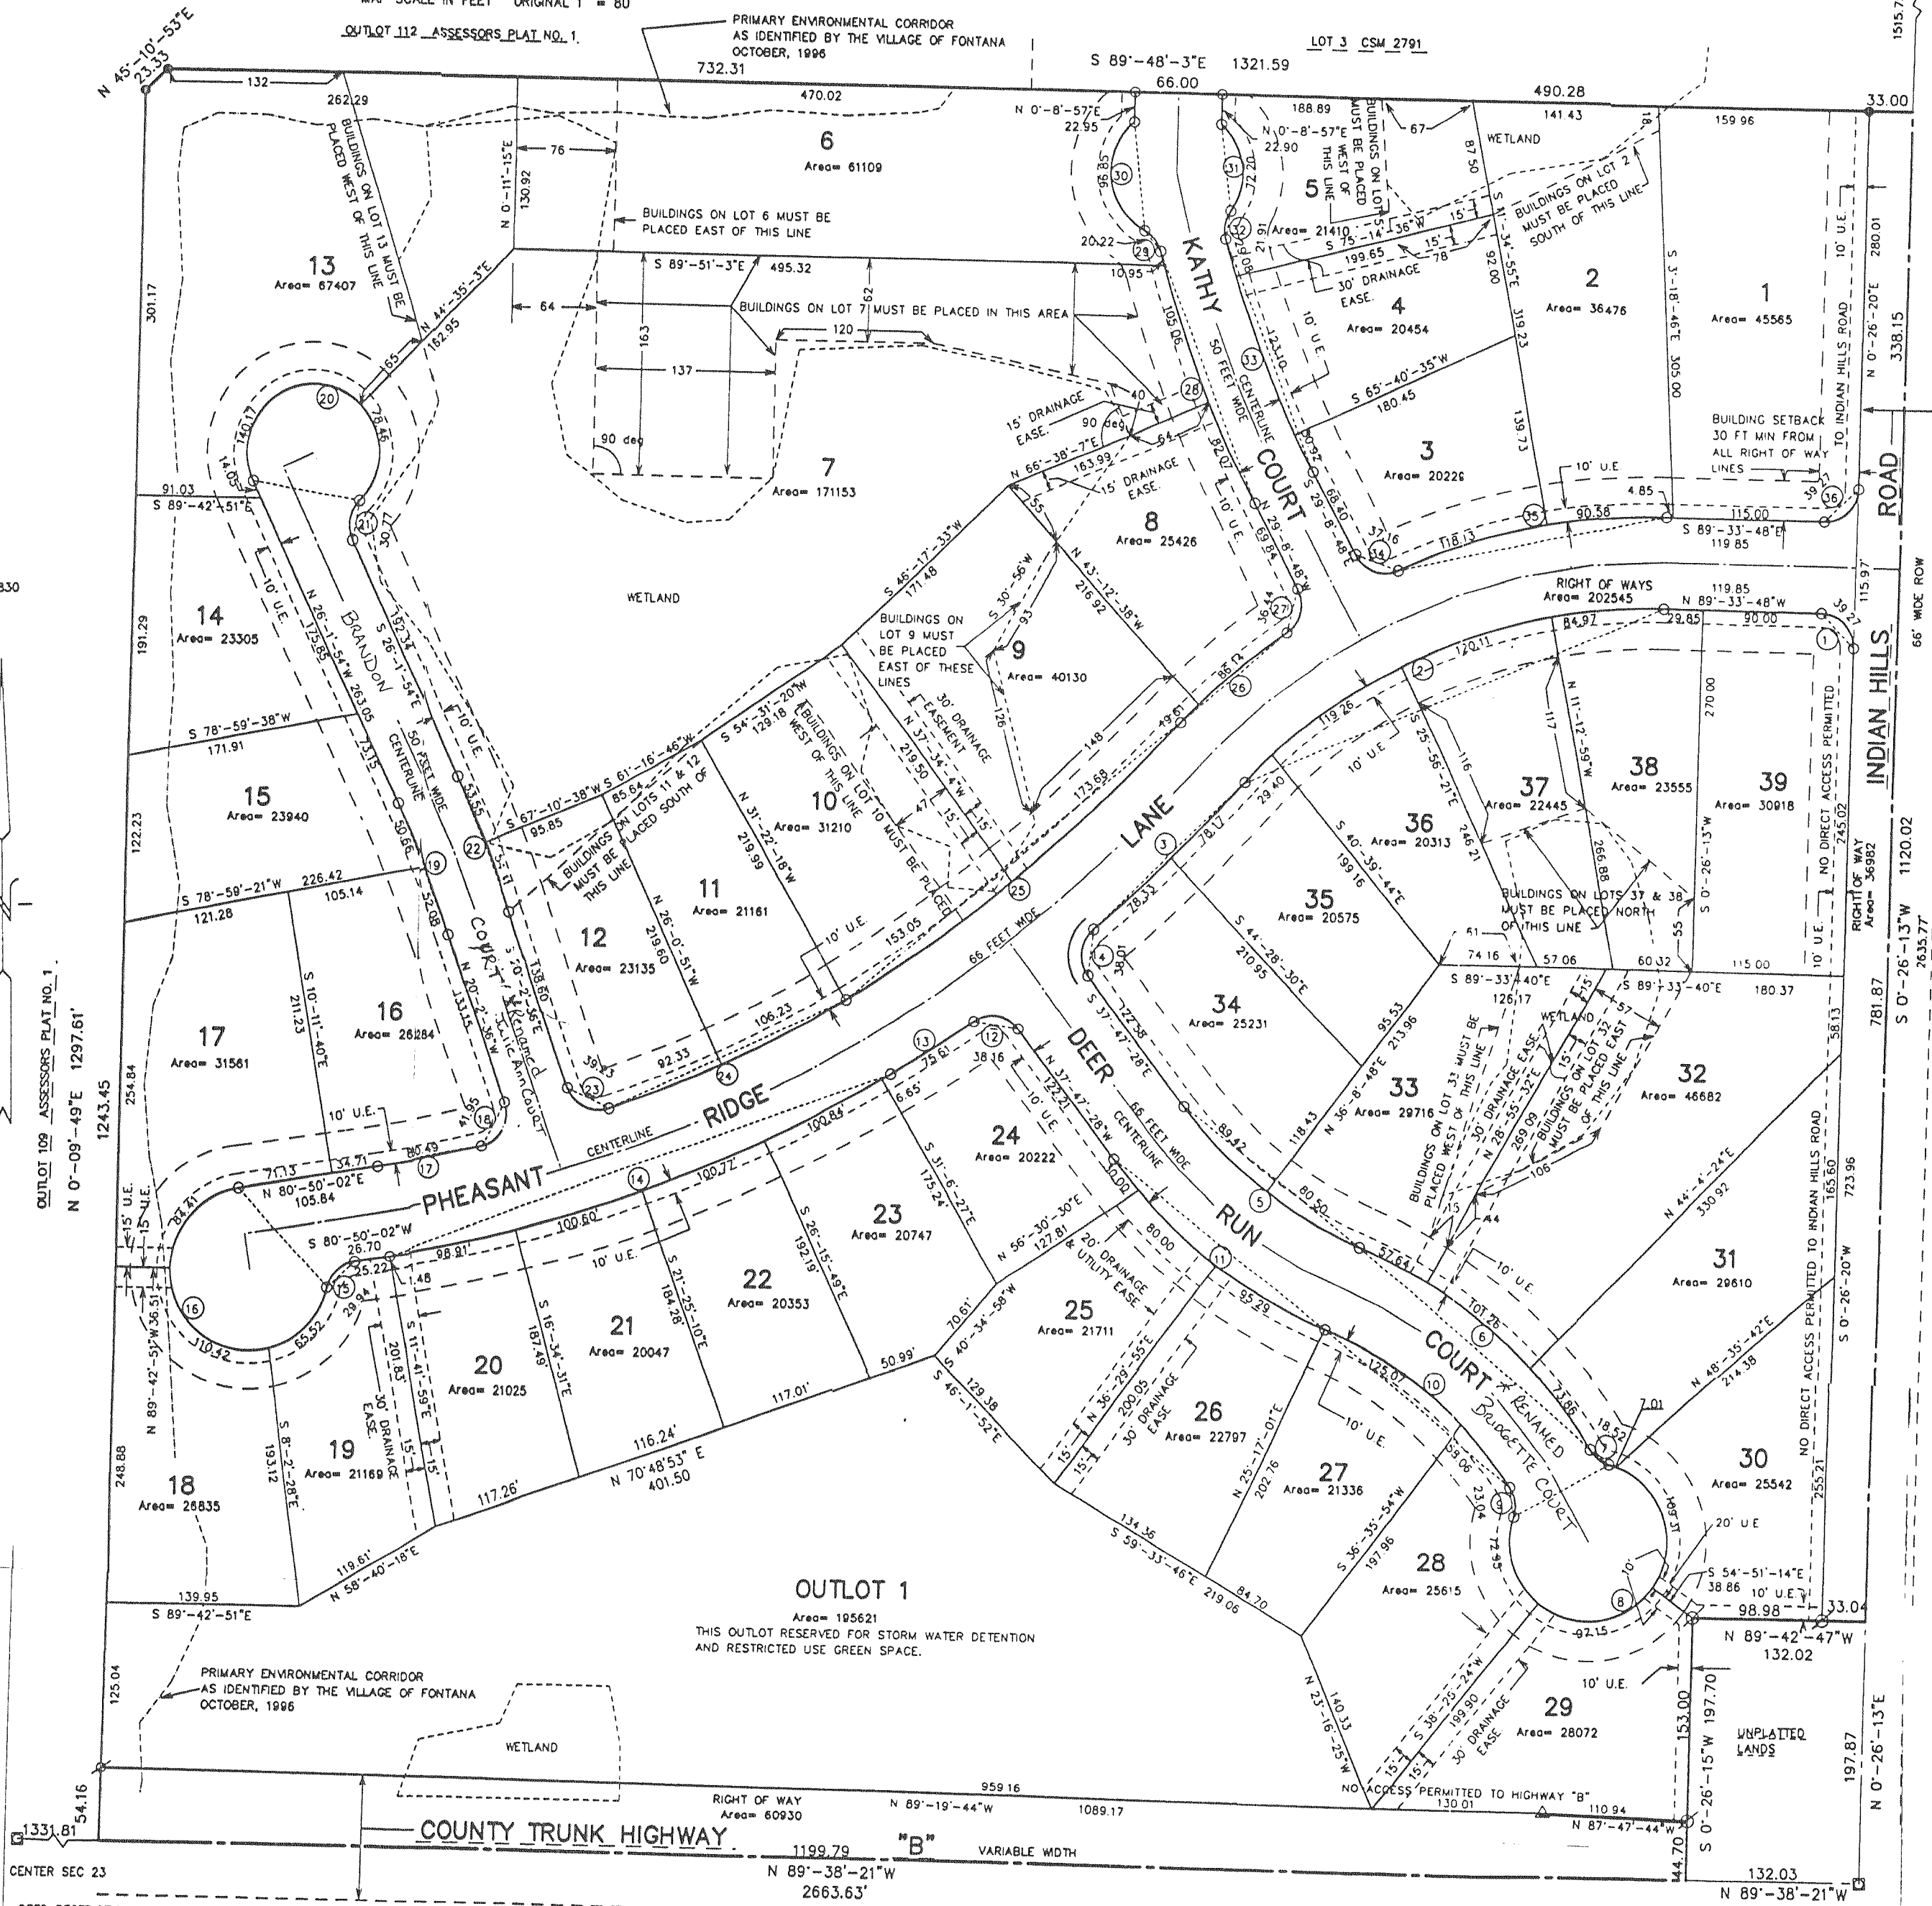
MAP SCALE IN FEET ORIGINAL 1" = 80'

OUTLOT 112 ASSESSORS PLAT NO. 1

PRIMARY ENVIRONMENTAL CORRIDOR AS IDENTIFIED BY THE VILLAGE OF FONTANA OCTOBER, 1996

LOT 3 CSM 2791

N 45°-10'-53"E 23.33

732.31

S 89°-48'-3"E 1321.59

66.00

490.28

33.00

132

262.29

470.02

188.89

141.43

159.96

6
Area= 61109

N 0°-8'-57"E 22.95

N 0°-8'-57"E 22.90

WETLAND

BUILDINGS ON LOT 13 MUST BE PLACED WEST OF THIS LINE

N 0°-11'-15"E 130.92

76

BUILDINGS ON LOT 6 MUST BE PLACED EAST OF THIS LINE

BUILDINGS ON LOT 5 MUST BE WEST OF THIS LINE

5
Area= 21410

BUILDINGS ON LOT 2 MUST BE PLACED SOUTH OF THIS LINE

67

87.50

S 75°-14'-36"W 199.65

78

15'

30' DRAINAGE EASE.

13
Area= 67407

301.17

S 89°-51'-3"E 495.32

KATHY COURT 50 FEET WIDE CENTERLINE

2
Area= 36476

1
Area= 45565

10' U.E.

280.01

338.15

N 0°-26'-20"E

TO INDIAN HILLS ROAD

N 44°-35'-3"E 162.95

64

62

BUILDINGS ON LOT 7 MUST BE PLACED IN THIS AREA

120

163

137

105.06

4
Area= 20454

92.00

319.23

S 3°-18'-46"E 305.00

20.22

10.95

S 1°-34'-55"E

65

20

78.46

140.17

14.05

90 deg

15' DRAINAGE EASE.

40

90 deg

64

S 65°-40'-35"W 180.45

3
Area= 20229

139.73

BUILDING SETBACK 30 FT MIN FROM ALL RIGHT OF WAY LINES

7
Area= 171153

N 66°-38'-7"E 163.99

15' DRAINAGE EASE.

10' U.E

4.85

39.27

115.00

S 89°-33'-48"E 119.85

90.38

118.13

ROAD

91.03

S 89°-42'-51"E

21

30.71

8
Area= 25426

N 29°-8'-48"W 69.84

66.40

S 29°-8'-48"E

WETLAND

55

N 43°-12'-38"W 216.92

RIGHT OF WAYS Area= 202545

119.85

N 89°-33'-48"W

115.97

66' WIDE ROW

14
Area= 23305

191.29

10' U.E.

BRANDON COURT 50 FEET WIDE CENTERLINE

N 26°-1'-54"W 263.05 175.85

S 26°-1'-54"E 192.34

S 46°-17'-33"W 171.48

S 30°-56'-W

93

BUILDINGS ON LOT 9 MUST BE PLACED EAST OF THESE LINES

9
Area= 40130

126

30' DRAINAGE EASEMENT

36.44

83.12

84.97

29.85

90.00

120.11

INDIAN HILLS

S 78°-59'-38"W 171.91

73.15

10' U.E.

53.55

S 54°-31'-20"W 129.18

BUILDINGS ON LOT 10 MUST BE PLACED WEST OF THIS LINE

N 37°-34'-4"W 219.50

47

15'

148

173.68

43.61

119.26

10' U.E.

S 25°-56'-21"E

116

117

N 11°-12'-59"W

270.00

NO DIRECT ACCESS PERMITTED

15
Area= 23940

122.23

S 61°-16'-46"W 85.64

S 67°-10'-38"W 95.85

BUILDINGS ON LOTS 11 & 12 MUST BE PLACED SOUTH OF THIS LINE

10
Area= 31210

N 31°-22'-18"W 219.99

LANE

29.40

78.17

36
Area= 20313

S 40°-39'-44"E 199.16

246.21

37
Area= 22445

38
Area= 23555

39
Area= 30918

266.88

245.02

S 0°-26'-13"W

RIGHT OF WAY Area= 36982

1120.02

S 78°-59'-21"W 226.42

121.28

105.14

50.66

32.08

11
Area= 21161

N 26°-0'-51"W 219.60

10' U.E.

153.05

66 FEET WIDE

28.53

35
Area= 20575

S 44°-28'-30"E 210.95

BUILDINGS ON LOTS 37 & 38 MUST BE PLACED NORTH OF THIS LINE

55

S 0°-26'-13"W 2635.77

OUTLOT 109 ASSESSORS PLAT NO. 1

N 0°-09'-49"E 1297.61'

1243.45

17
Area= 31561

254.84

16
Area= 26284

S 10°-11'-40"E 211.23

N 20°-2'-36"W 133.15

S 20°-2'-36"E 138.60

Renamed Julie Ann Court

12
Area= 23135

106.23

39.13

92.33

30.01

S 37°-47'-28"E 127.38

34
Area= 25231

95.53

61

74.16

57.06

60.32

115.00

S 89°-33'-40"E 126.17

S 89°-33'-40"E 180.37

781.87

10' U.E.

41.95

80.49

34.71

71.13

N 80°-50'-02"E 105.84

PHEASANT RIDGE CENTERLINE

100.84

75.61

38.16

DEER

N 37°-47'-28"W 122.21

10' U.E.

24
Area= 20222

S 31°-6'-27"E 175.24

6.65'

N 36°-8'-48"E 213.96

118.43

33
Area= 29716

BUILDINGS ON LOT 33 MUST BE PLACED WEST OF THIS LINE

30' DRAINAGE EASE.

N 28°-55'-32"E 269.09

BUILDINGS ON LOT 32 MUST BE PLACED EAST OF THIS LINE

WETLAND

57

15

32
Area= 46682

58.13

15' U.E.

15' U.E.

84.41

S 80°-50'-02"W 26.70

25.22

1.48

98.91'

100.60'

100.72'

10' U.E.

23
Area= 20747

S 26°-15'-49"E 192.19

N 56°-30'-30"E 127.81

20' DRAINAGE & UTILITY EASE.

30.00

66 FEET WIDE CENTERLINE

RUN

89.42

80.50

57.64

106

44

15

10' U.E.

N 44°-4'-24"E 330.92

31
Area= 29610

TO INDIAN HILLS ROAD

NO DIRECT ACCESS PERMITTED

165.60

723.96

S 0°-26'-20"W

N 89°-42'-51"W 36.51

S 11°-41'-59"E

201.83

30' DRAINAGE EASE.

15'

20
Area= 21025

S 16°-34'-31"E 187.49

21
Area= 20047

S 21°-25'-10"E 184.28

22
Area= 20353

50.99'

70.61'

S 40°-34'-58"W

25
Area= 21711

80.00

95.29

101.26

COURT

RENAMED BRIDGETTE COURT

N 48°-35'-42"E 214.38

65.52

110.42

S 46°-1'-52"E 129.38

N 36°-29'-55"E 200.05

30' DRAINAGE EASE.

26
Area= 22797

N 25°-17'-01"E 202.76

125.07

10' U.E.

73.86

18.52

7.01

30
Area= 25542

255.21

S 8°-2'-28"E 193.12

19
Area= 21169

117.01'

116.24'

N 70°-48'53" E 401.50

27
Area= 21336

55.06

23.04

72.95

20' U.E

169.31

248.88

18
Area= 26835

117.26'

134.36

S 59°-33'-46"E 219.06

S 36°-35'-54"W 197.96

28
Area= 25615

10'

119.61'

N 58°-40'-18"E

OUTLOT 1
Area= 195621
THIS OUTLOT RESERVED FOR STORM WATER DETENTION AND RESTRICTED USE GREEN SPACE.

84.70

S 54°-51'-14"E 38.86

10' U.E.

97.15

98.98

33.04

N 89°-42'-47"W 132.02

139.95

S 89°-42'-51"E

125.04

PRIMARY ENVIRONMENTAL CORRIDOR AS IDENTIFIED BY THE VILLAGE OF FONTANA OCTOBER, 1996

N 23°-16'-25"W 140.33

S 38°-25'-24"W 199.90

30' DRAINAGE EASE

15'

29
Area= 28072

10' U.E.

153.00

197.70

S 0°-26'-15"W

UNPLATTED LANDS

197.87

N 0°-26'-13"E

WETLAND

959.16

NO ACCESS PERMITTED TO HIGHWAY "B"

54.16

RIGHT OF WAY Area= 60930

N 89°-19'-44"W 1089.17

130.01

110.94

1331.81

COUNTY TRUNK HIGHWAY "B"

VARIABLE WIDTH

N 87°-47'-44"W

1199.79

44.70

CENTER SEC 23

N 89°-38'-21"W 2663.63'

132.03

N 89°-38'-21"W

1515.7

330